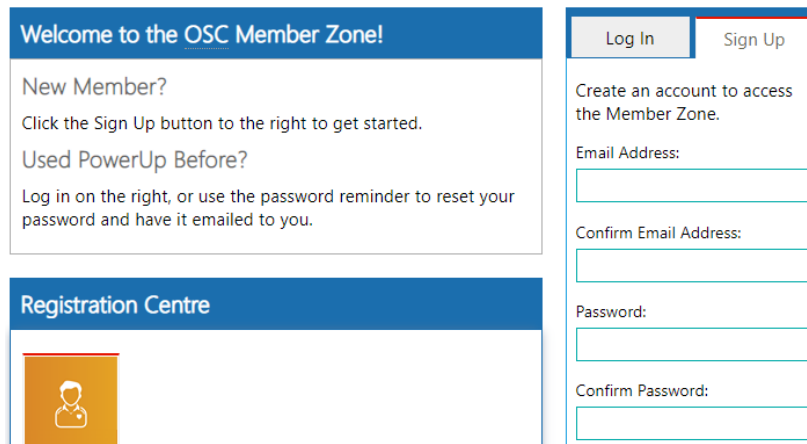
Welcome to the OSC Member Zone!

New Member?

Click the Sign Up button to the right to get started.

Used PowerUp Before?

Log in on the right, or use the password reminder to reset your password and have it emailed to you.

Registration Centre

Log In

Sign Up

Create an account to access the Member Zone.

Email Address:

Confirm Email Address:

Password:

Confirm Password: